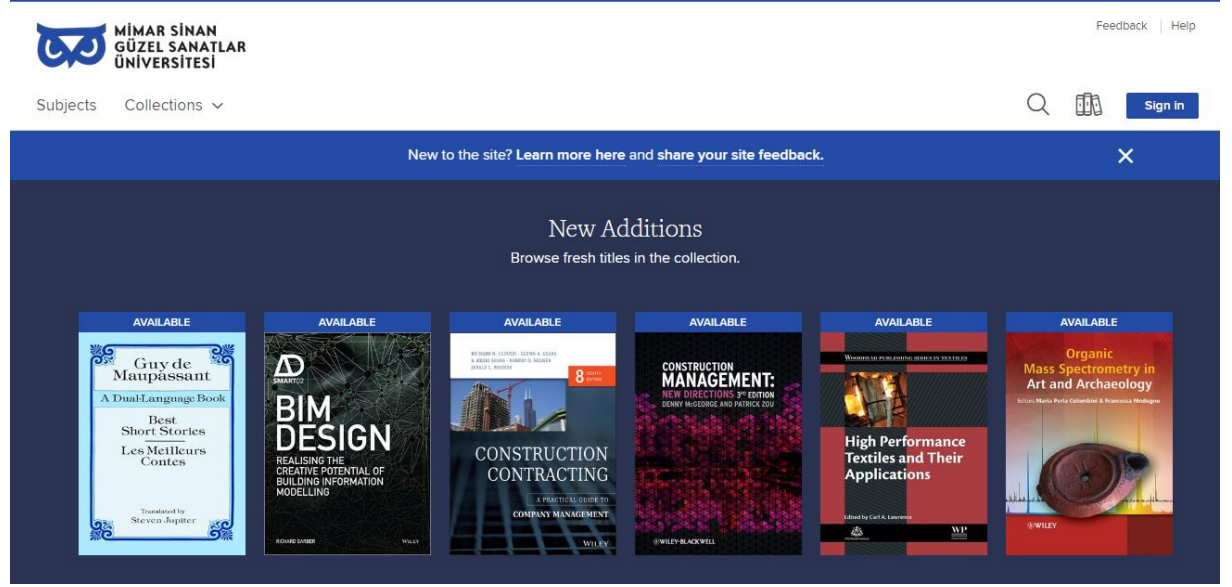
MİMAR SİNAN
GÜZEL SANATLAR
ÜNİVERSİTESİ

Feedback | Help

Subjects Collections

Sign in

New to the site? Learn more here and share your site feedback.

New Additions

Browse fresh titles in the collection.

AVAILABLE

Guy de Maupassant

A Dual-Language Book

Best Short Stories

Les Meilleurs Contes

Translated by Steven Jupiter

AVAILABLE

AD SMART02

BIM DESIGN

REALISING THE CREATIVE POTENTIAL OF BUILDING INFORMATION MODELLING

RICHARD GARBER

WILEY

AVAILABLE

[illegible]

8 EIGHTH EDITION

CONSTRUCTION CONTRACTING

A PRACTICAL GUIDE TO COMPANY MANAGEMENT

WILEY

AVAILABLE

CONSTRUCTION MANAGEMENT:

NEW DIRECTIONS 3RD EDITION

DENNY McGEORGE AND PATRICK ZOU

WILEY-BLACKWELL

AVAILABLE

Woodhead Publishing Series in Textiles

High Performance Textiles and Their Applications

Edited by Carl A. Lawrence

WP

AVAILABLE

Organic Mass Spectrometry in Art and Archaeology

Editors Maria Perla Colombini & Francesca Modugno

WILEY